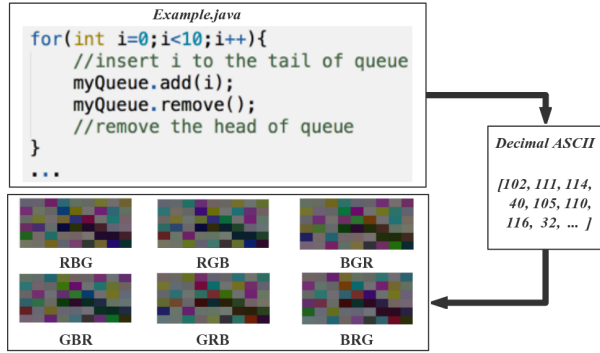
Example.java

for(int i=0;i<10;i++){
    //insert i to the tail of queue
    myQueue.add(i);
    myQueue.remove();
    //remove the head of queue
}
...

Decimal ASCII

[102, 111, 114, 40, 105, 110, 116, 32, ... ]

RBG

RGB

BGR

GBR

GRB

BRG